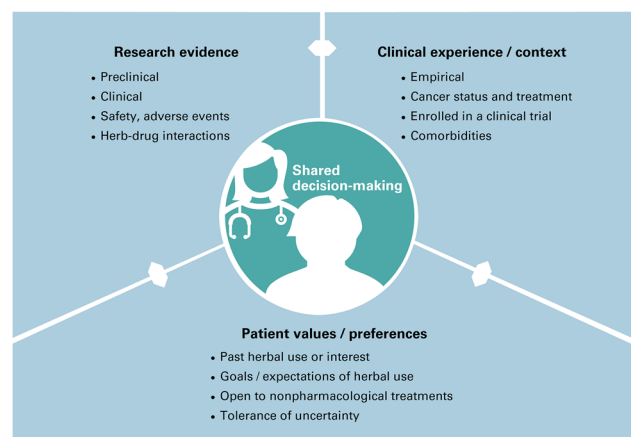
Research evidence
• Preclinical
• Clinical
• Safety, adverse events
• Herb-drug interactions

Clinical experience / context
• Empirical
• Cancer status and treatment
• Enrolled in a clinical trial
• Comorbidities

Shared decision-making

Patient values / preferences
• Past herbal use or interest
• Goals / expectations of herbal use
• Open to nonpharmacological treatments
• Tolerance of uncertainty